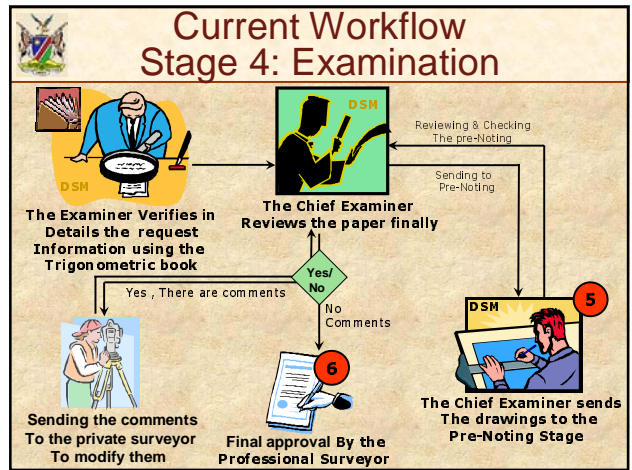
Current Workflow
Stage 4: Examination

DSM

The Examiner Verifies in Details the request Information using the Trigonometric book

DSM

The Chief Examiner Reviews the paper finally

Reviewing & Checking The pre-Noting

Sending to Pre-Noting

Yes/ No

Yes , There are comments

No Comments

DSM

5

The Chief Examiner sends The drawings to the Pre-Noting Stage

6

Final approval By the Professional Surveyor

Sending the comments To the private surveyor To modify them